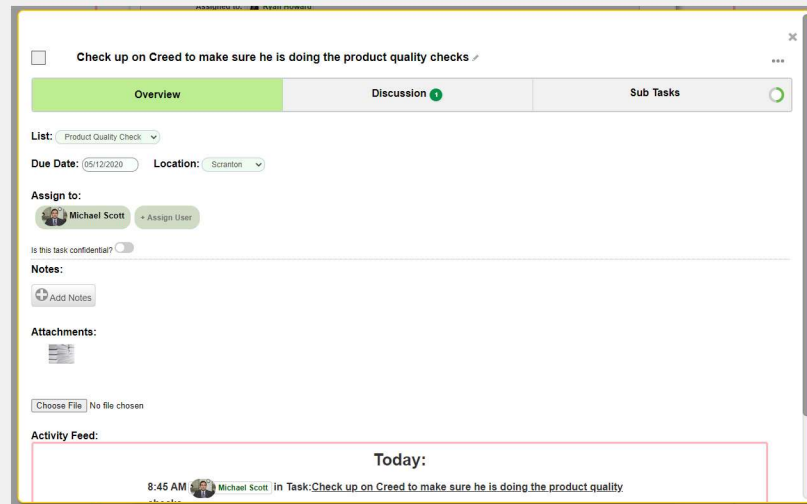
Assigned to: Ryan Howard

Check up on Creed to make sure he is doing the product quality checks

Overview | Discussion 1 | Sub Tasks

List: Product Quality Check

Due Date: 05/12/2020 Location: Scranton

Assign to:

Michael Scott + Assign User

Is this task confidential?

Notes:

Add Notes

Attachments:

Choose File No file chosen

Activity Feed:

Today:

8:45 AM Michael Scott in Task: Check up on Creed to make sure he is doing the product quality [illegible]